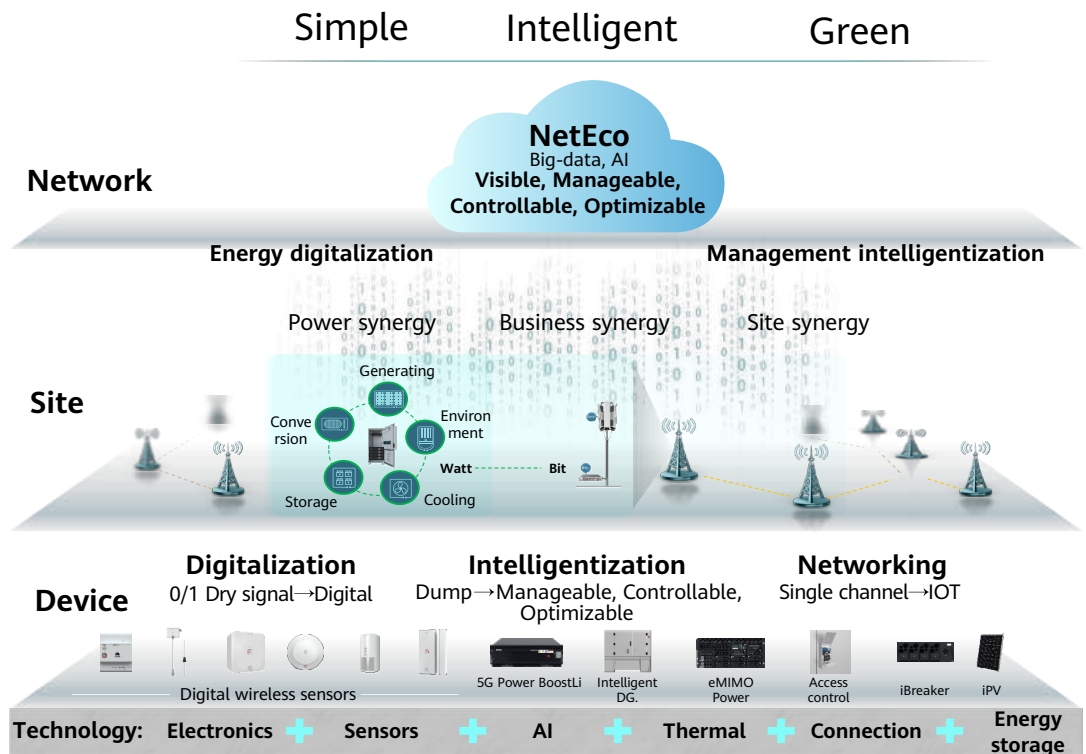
Simple Intelligent Green

NetEco
Big-data, AI
Visible, Manageable, Controllable, Optimizable

Network

Energy digitalization

Management intelligentization

Power synergy

Business synergy

Site synergy

Generating

Conversion

Environment

Storage

Cooling

Watt

Bit

Site

Digitalization
0/1 Dry signal→Digital

Intelligentization
Dump→Manageable, Controllable, Optimizable

Networking
Single channel→IOT

Device

Digital wireless sensors

5G Power BoostLi

Intelligent DG.

eMIMO Power

Access control

iBreaker

iPV

Technology: Electronics + Sensors + AI + Thermal + Connection + Energy storage